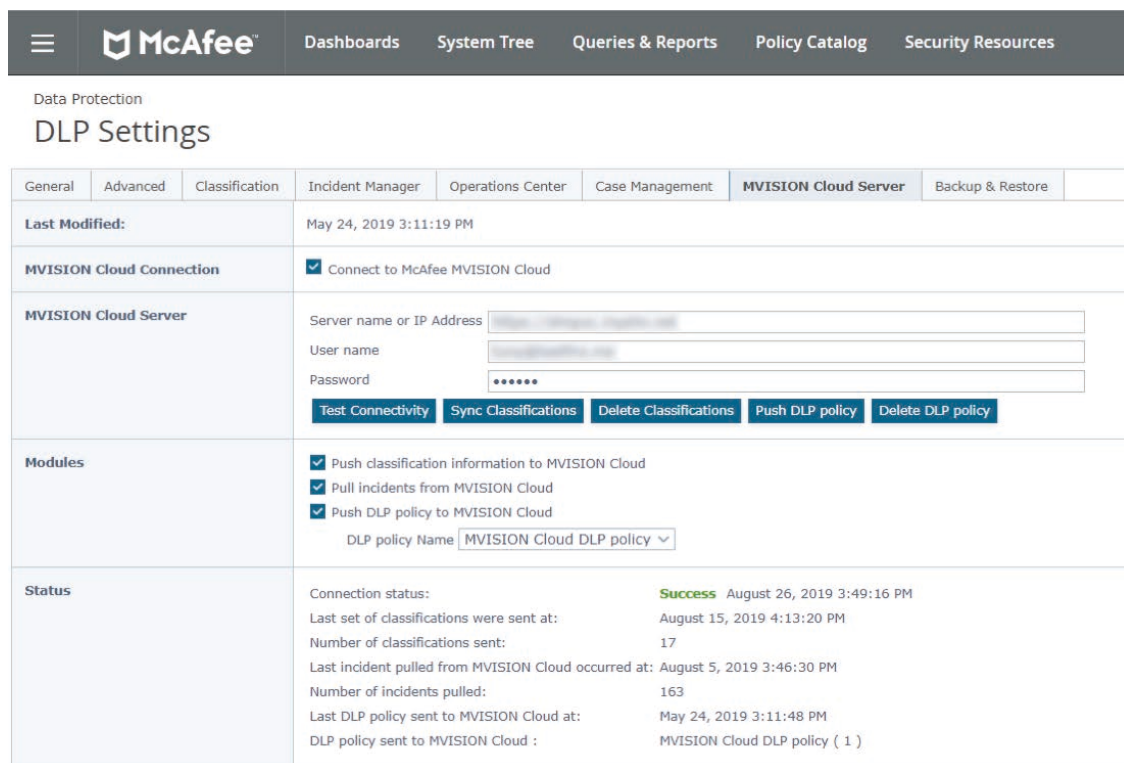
McAfee Dashboards System Tree Queries & Reports Policy Catalog Security Resources

Data Protection

DLP Settings

General | Advanced | Classification | Incident Manager | Operations Center | Case Management | MVISION Cloud Server | Backup & Restore

| | |
|---|---|
| Last Modified: | May 24, 2019 3:11:19 PM |
| MVISION Cloud Connection | Connect to McAfee MVISION Cloud |
| MVISION Cloud Server | Server name or IP Address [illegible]<br>User name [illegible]<br>Password ••••••<br>Test Connectivity Sync Classifications Delete Classifications Push DLP policy Delete DLP policy |
| Modules | Push classification information to MVISION Cloud<br>Pull incidents from MVISION Cloud<br>Push DLP policy to MVISION Cloud<br>DLP policy Name MVISION Cloud DLP policy |
| Status | Connection status: Success August 26, 2019 3:49:16 PM<br>Last set of classifications were sent at: August 15, 2019 4:13:20 PM<br>Number of classifications sent: 17<br>Last incident pulled from MVISION Cloud occurred at: August 5, 2019 3:46:30 PM<br>Number of incidents pulled: 163<br>Last DLP policy sent to MVISION Cloud at: May 24, 2019 3:11:48 PM<br>DLP policy sent to MVISION Cloud : MVISION Cloud DLP policy ( 1 ) |